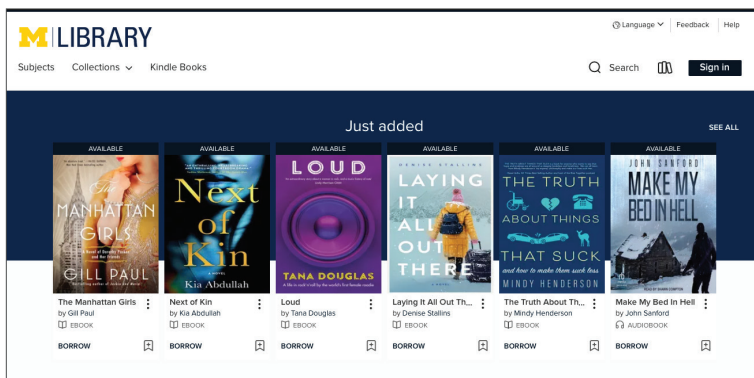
M | LIBRARY

Language | Feedback | Help

Subjects Collections Kindle Books

Search Sign in

Just added

SEE ALL

AVAILABLE

The Manhattan Girls
GILL PAUL

The Manhattan Girls
by Gill Paul
EBOOK
BORROW

AVAILABLE

Next of Kin
Kia Abdullah

Next of Kin
by Kia Abdullah
EBOOK
BORROW

AVAILABLE

LOUD
TANA DOUGLAS

Loud
by Tana Douglas
EBOOK
BORROW

AVAILABLE

DENISE STALLINS
LAYING IT ALL OUT THERE

Laying It All Out Th...
by Denise Stallins
EBOOK
BORROW

AVAILABLE

THE TRUTH ABOUT THINGS THAT SUCK
and how to make them suck less
MINDY HENDERSON

The Truth About Th...
by Mindy Henderson
EBOOK
BORROW

AVAILABLE

JOHN SANFORD
MAKE MY BED IN HELL

Make My Bed In Hell
by John Sanford
AUDIOBOOK
BORROW